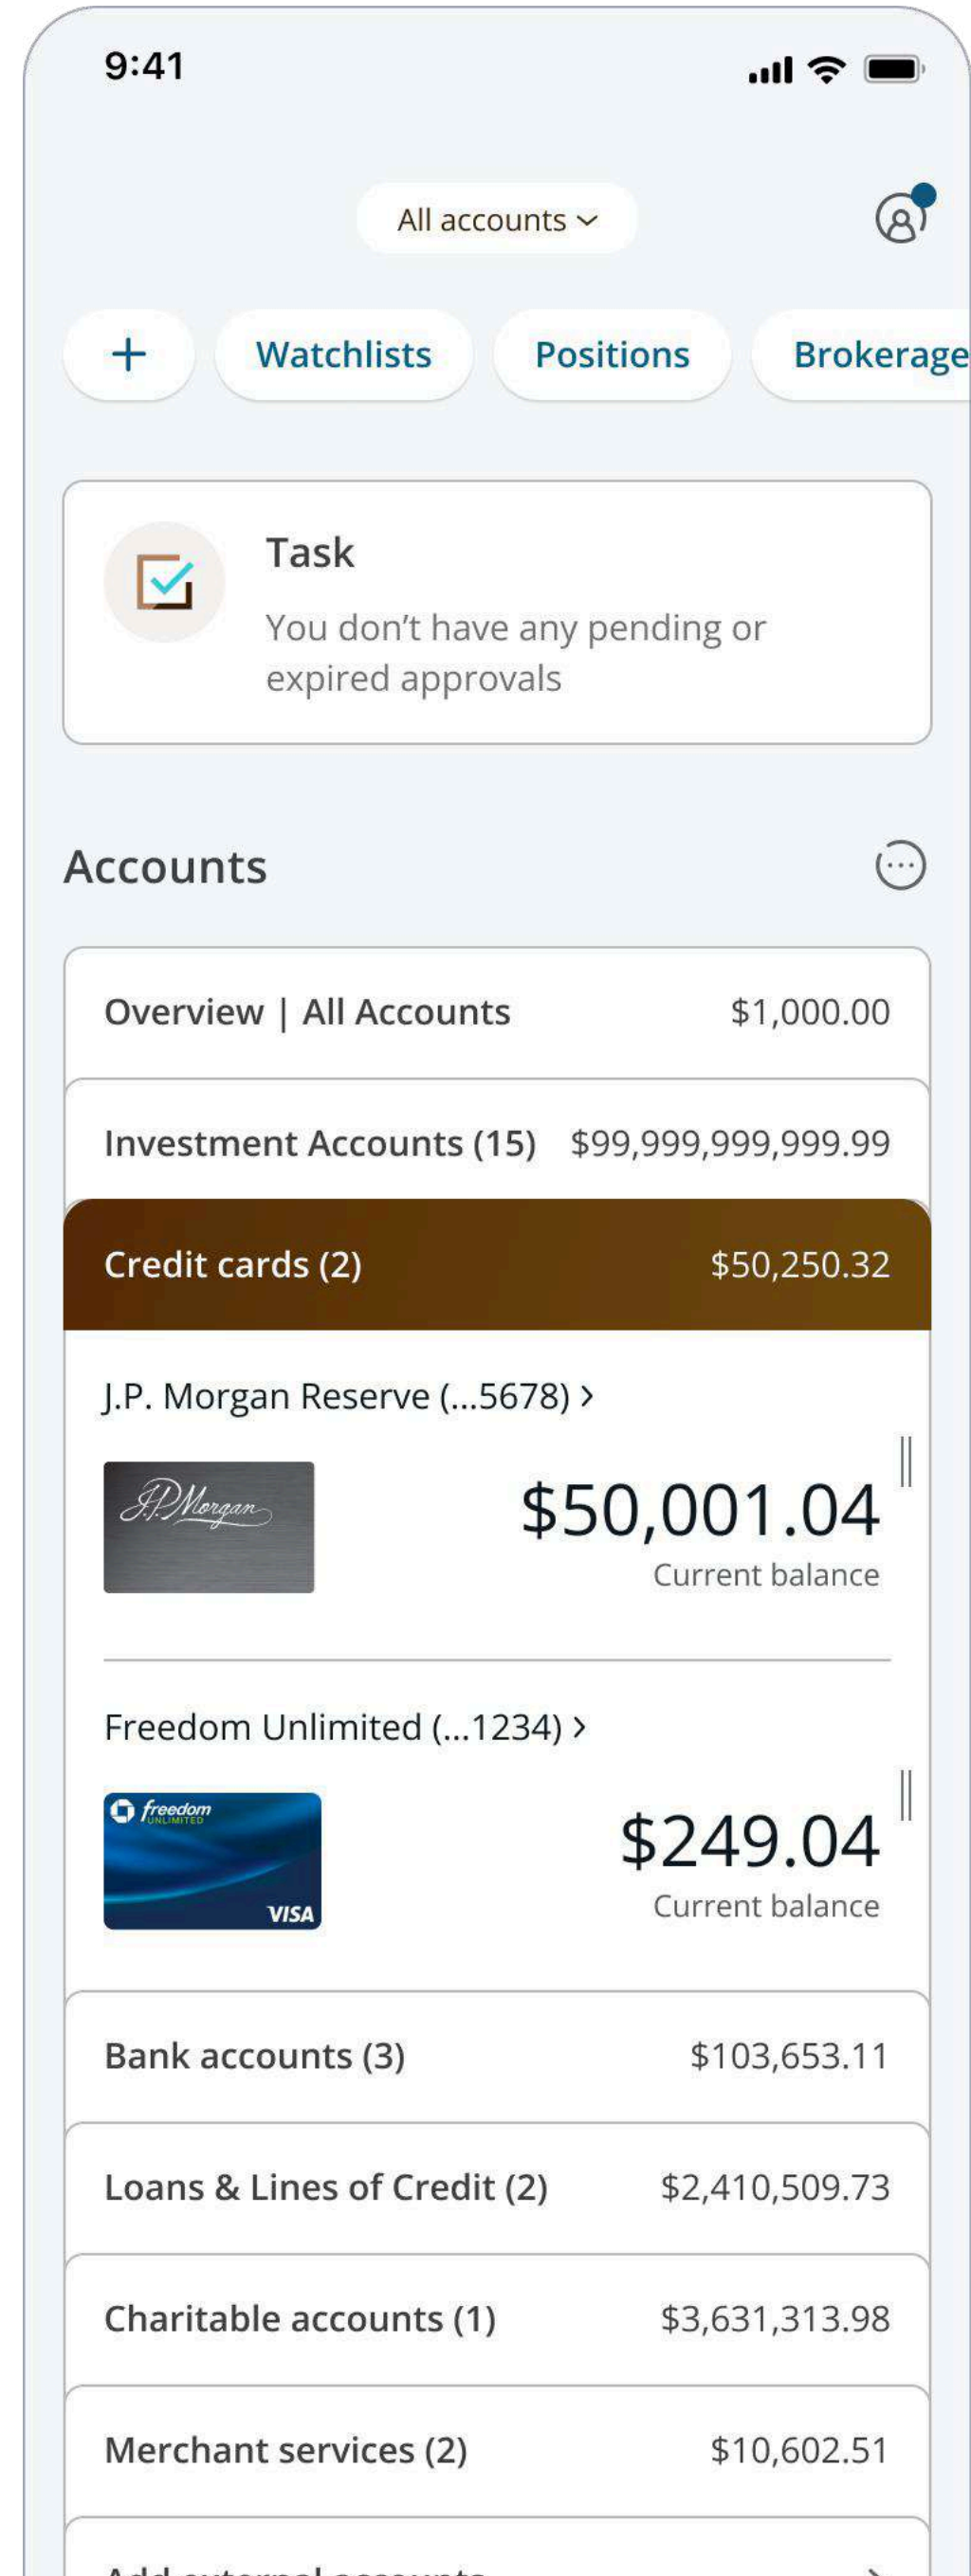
9:41

All accounts

+ Watchlists Positions Brokerage

Task
You don't have any pending or expired approvals

Accounts

| Overview \| All Accounts | $1,000.00 |
|---|---|
| Investment Accounts (15) | $99,999,999,999.99 |
| Credit cards (2) | $50,250.32 |

J.P. Morgan Reserve (...5678) ›

J.P. Morgan

$50,001.04
Current balance

Freedom Unlimited (...1234) ›

freedom UNLIMITED VISA

$249.04
Current balance

| Bank accounts (3) | $103,653.11 |
|---|---|
| Loans & Lines of Credit (2) | $2,410,509.73 |
| Charitable accounts (1) | $3,631,313.98 |
| Merchant services (2) | $10,602.51 |

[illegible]